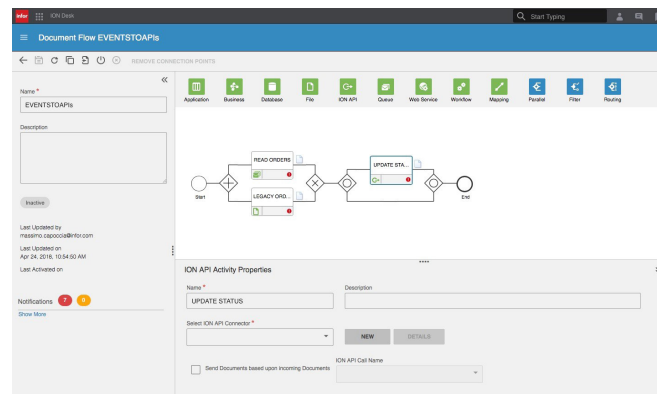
infor ION Desk

Start Typing

Document Flow EVENTSTOAPIs

REMOVE CONNECTION POINTS

Name *
EVENTSTOAPIs

Description

Inactive

Last Updated by
massimo.capoccia@infor.com

Last Updated on
Apr 24, 2018, 10:54:50 AM

Last Activated on

Notifications 7 0

Show More

Application Business Database File ION API Queue Web Service Workflow Mapping Parallel Filter Routing

READ ORDERS

LEGACY ORD...

UPDATE STA...

Start

End

ION API Activity Properties

Name *
UPDATE STATUS

Description

Select ION API Connector *

NEW DETAILS

Send Documents based upon Incoming Documents

ION API Call Name